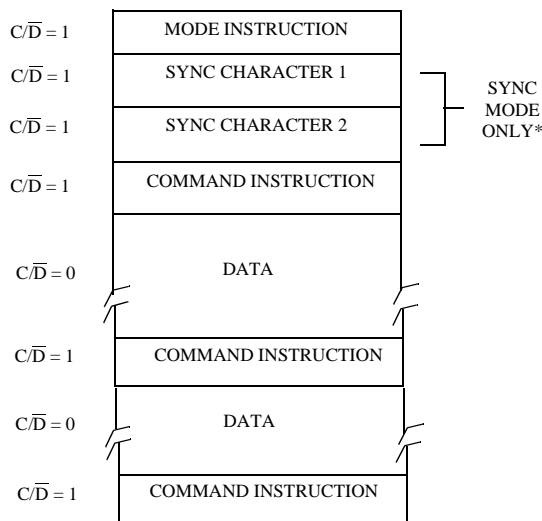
$C/\overline{D} = 1$ MODE INSTRUCTION

$C/\overline{D} = 1$ SYNC CHARACTER 1

$C/\overline{D} = 1$ SYNC CHARACTER 2

SYNC MODE ONLY*

$C/\overline{D} = 1$ COMMAND INSTRUCTION

$C/\overline{D} = 0$ DATA

$C/\overline{D} = 1$ COMMAND INSTRUCTION

$C/\overline{D} = 0$ DATA

$C/\overline{D} = 1$ COMMAND INSTRUCTION